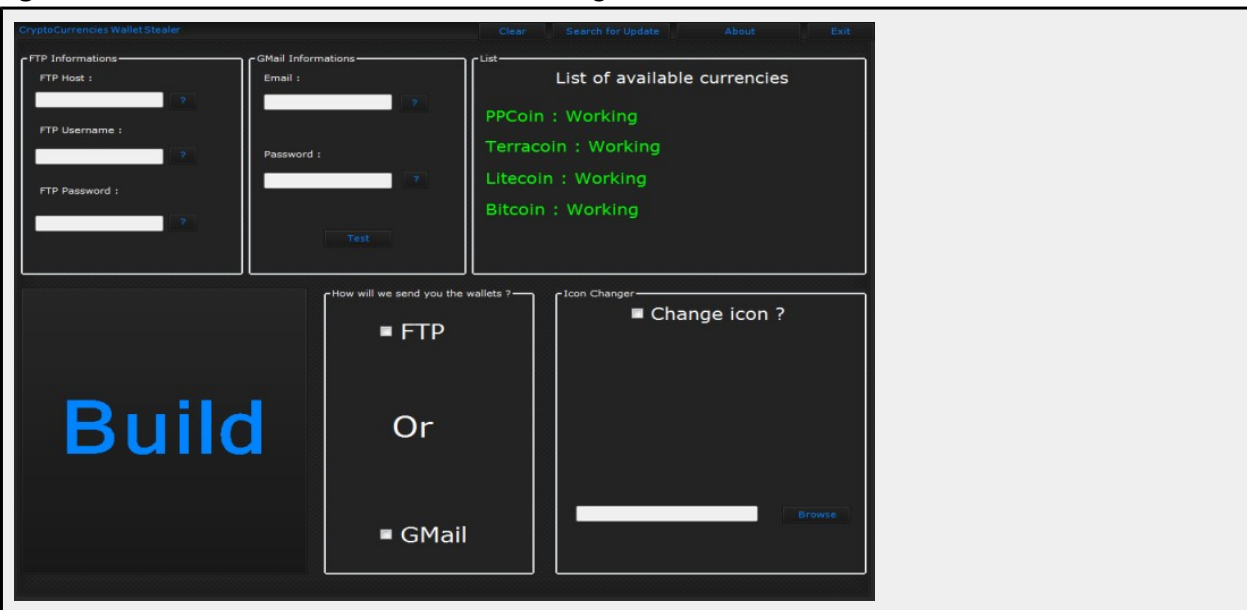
CryptoCurrencies Wallet Stealer

Clear

Search for Update

About

Exit

FTP Informations

FTP Host :

?

FTP Username :

?

FTP Password :

?

GMail Informations

Email :

?

Password :

?

Test

List

List of available currencies

PPCoin : Working

Terracoin : Working

Litecoin : Working

Bitcoin : Working

Build

How will we send you the wallets ?

FTP

Or

GMail

Icon Changer

Change icon ?

Browse